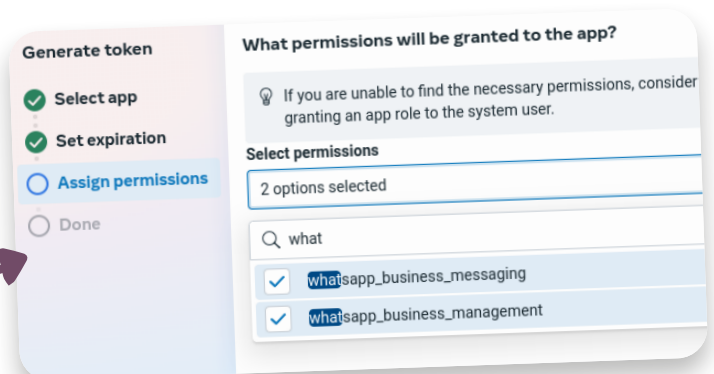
Generate token

Select app

Set expiration

Assign permissions

Done

What permissions will be granted to the app?

If you are unable to find the necessary permissions, consider granting an app role to the system user.

Select permissions

2 options selected

what

whatsapp_business_messaging

whatsapp_business_management